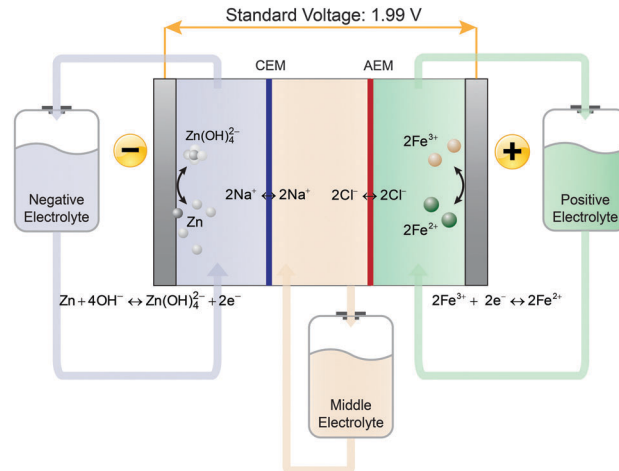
Standard Voltage: 1.99 V

CEM

AEM

Negative Electrolyte

−

$Zn(OH)_4^{2-}$

Zn

$2Na^+ \leftrightarrow 2Na^+$

$2Cl^- \leftrightarrow 2Cl^-$

$2Fe^{3+}$

$2Fe^{2+}$

+

Positive Electrolyte

$Zn + 4OH^- \leftrightarrow Zn(OH)_4^{2-} + 2e^-$

$2Fe^{3+} + 2e^- \leftrightarrow 2Fe^{2+}$

Middle Electrolyte